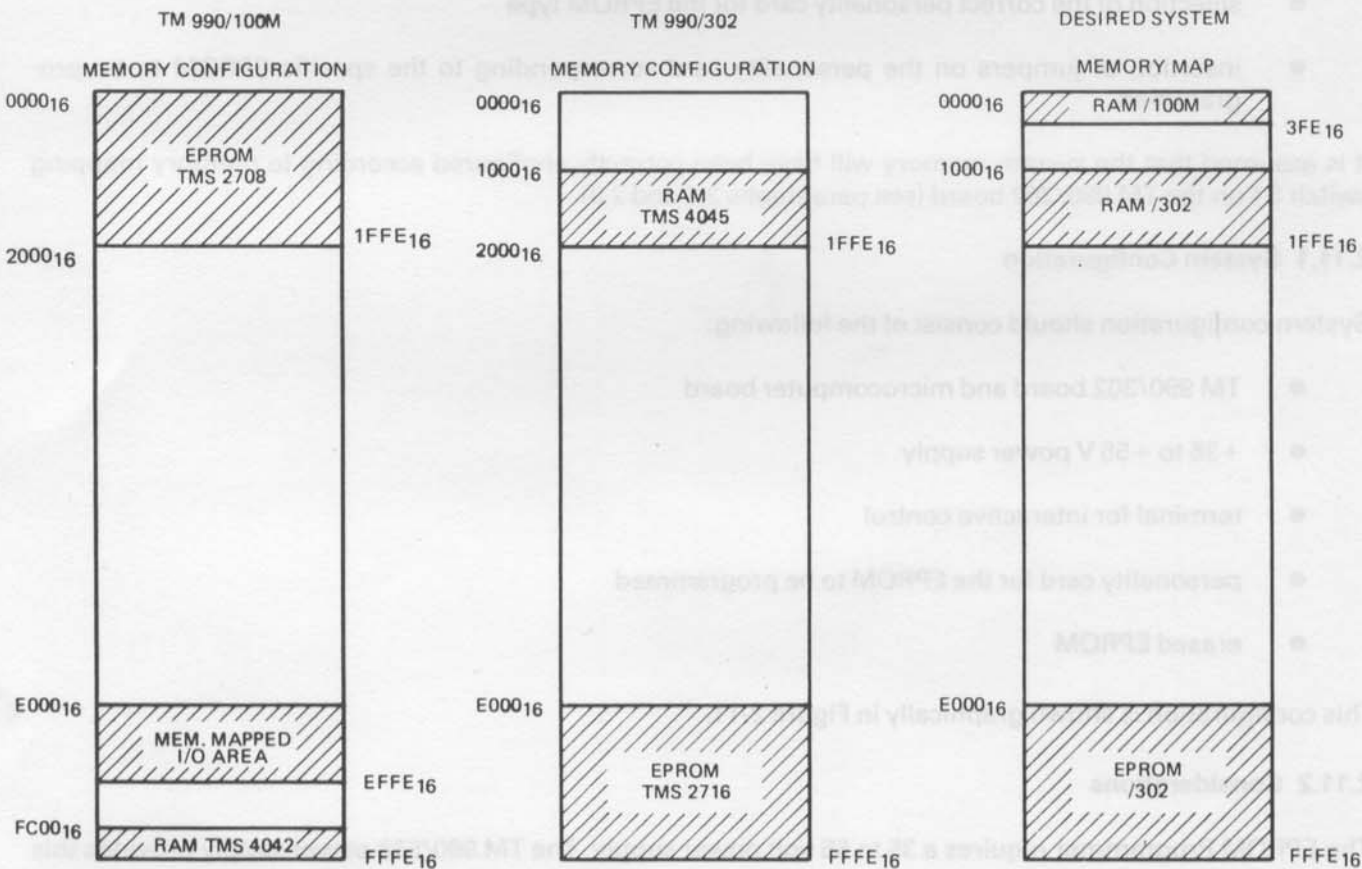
TM 990/100M

MEMORY CONFIGURATION

$0000_{16}$

EPROM TMS 2708

$1FFE_{16}$

$2000_{16}$

$E000_{16}$

MEM. MAPPED I/O AREA

$EFFE_{16}$

$FC00_{16}$

RAM TMS 4042

$FFFE_{16}$

TM 990/302

MEMORY CONFIGURATION

$0000_{16}$

$1000_{16}$

RAM TMS 4045

$1FFE_{16}$

$2000_{16}$

$E000_{16}$

EPROM TMS 2716

$FFFE_{16}$

DESIRED SYSTEM

MEMORY MAP

$0000_{16}$

RAM /100M

$3FE_{16}$

$1000_{16}$

RAM /302

$1FFE_{16}$

$E000_{16}$

EPROM /302

$FFFE_{16}$